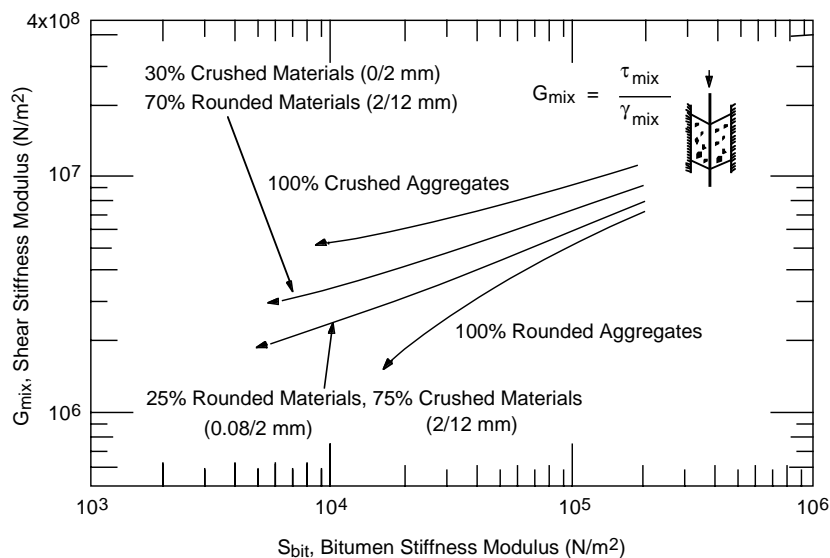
$4\times10^8$

30% Crushed Materials (0/2 mm)
70% Rounded Materials (2/12 mm)

$G_{mix} = \frac{\tau_{mix}}{\gamma_{mix}}$

100% Crushed Aggregates

100% Rounded Aggregates

25% Rounded Materials, 75% Crushed Materials
(0.08/2 mm) (2/12 mm)

$G_{mix}$, Shear Stiffness Modulus ($N/m^2$)

$10^7$

$10^6$

$10^3$ $10^4$ $10^5$ $10^6$

$S_{bit}$, Bitumen Stiffness Modulus ($N/m^2$)